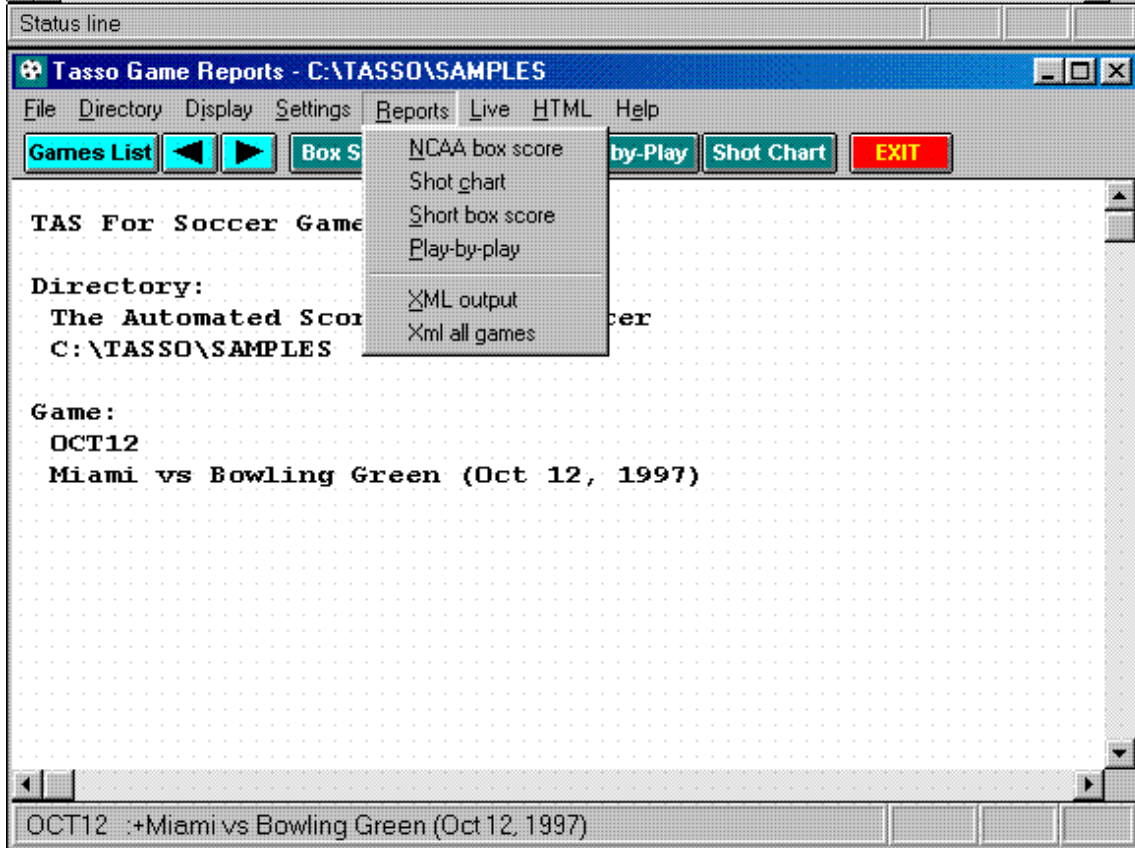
Status line

Tasso Game Reports - C:\TASSO\SAMPLES

File Directory Display Settings Reports Live HTML Help

Games List ◀ ▶ Box S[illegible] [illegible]by-Play Shot Chart EXIT

NCAA box score
Shot chart
Short box score
Play-by-play
XML output
Xml all games

TAS For Soccer Game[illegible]

Directory:
The Automated Scor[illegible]cer
C:\TASSO\SAMPLES

Game:
OCT12
Miami vs Bowling Green (Oct 12, 1997)

OCT12 :+Miami vs Bowling Green (Oct 12, 1997)